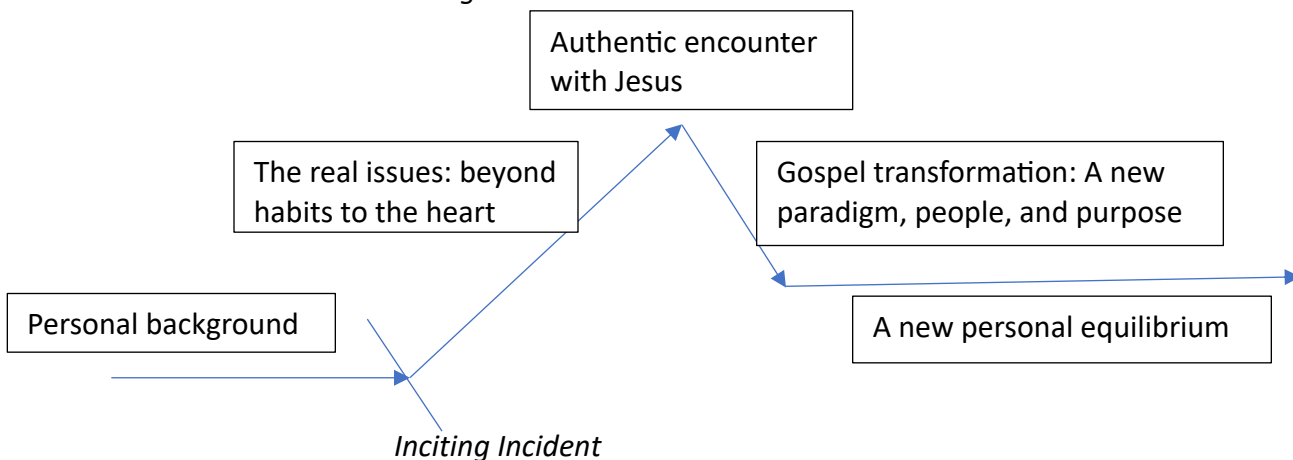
Authentic encounter with Jesus

The real issues: beyond habits to the heart

Gospel transformation: A new paradigm, people, and purpose

Personal background

A new personal equilibrium

Inciting Incident